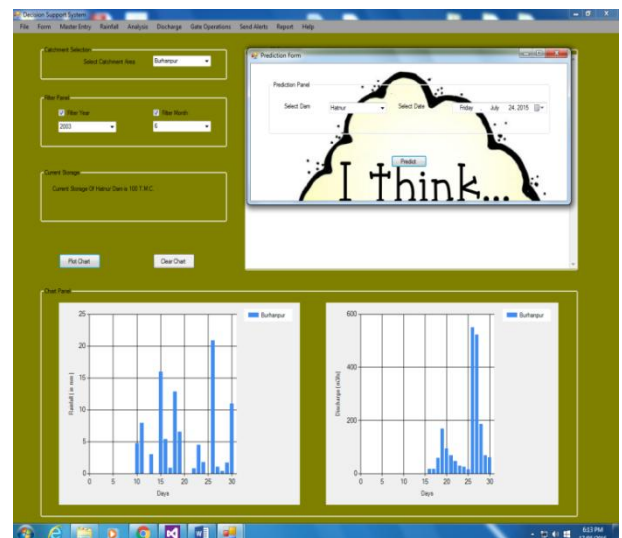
Decision Support System

File Form Master Entry Rainfall Analysis Discharge Gate Operations Send Alerts Report Help

Catchment Selection

Select Catchment Area Burhanpur

Filter Panel

Filter Year Filter Month

2003 6

Current Storage

Current Storage Of Hatnur Dam is 100 T.M.C.

Plot Chart Clear Chart

Prediction Form

Prediction Panel

Select Dam Hatnur Select Date Friday , July 24, 2015

Predict

I think...

Chart Panel

Burhanpur

Rainfall (in mm)

25
20
15
10
5
0

0 5 10 15 20 25 30

Days

Burhanpur

Discharge (m3/s)

600
400
200
0

0 5 10 15 20 25 30

Days

8:13 PM
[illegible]